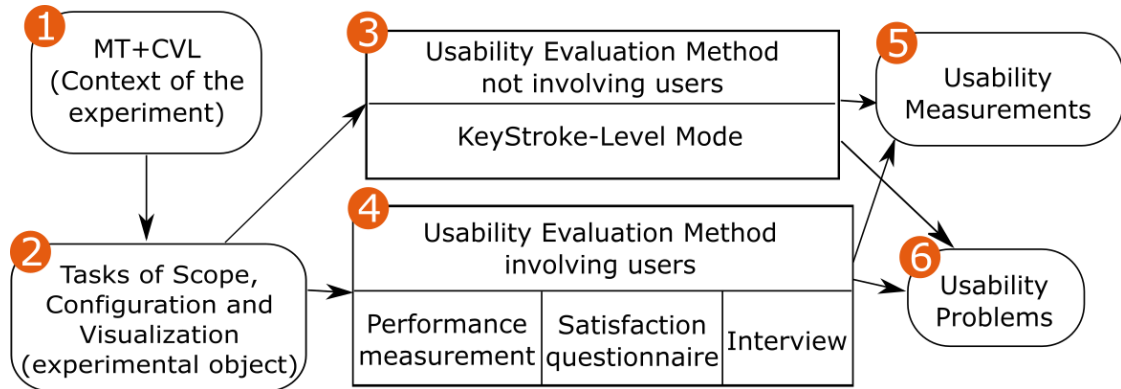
1
MT+CVL (Context of the experiment)

2
Tasks of Scope, Configuration and Visualization (experimental object)

3
Usability Evaluation Method not involving users

KeyStroke-Level Mode

4
Usability Evaluation Method involving users

| Performance measurement | Satisfaction questionnaire | Interview |
|---|---|---|

5
Usability Measurements

6
Usability Problems